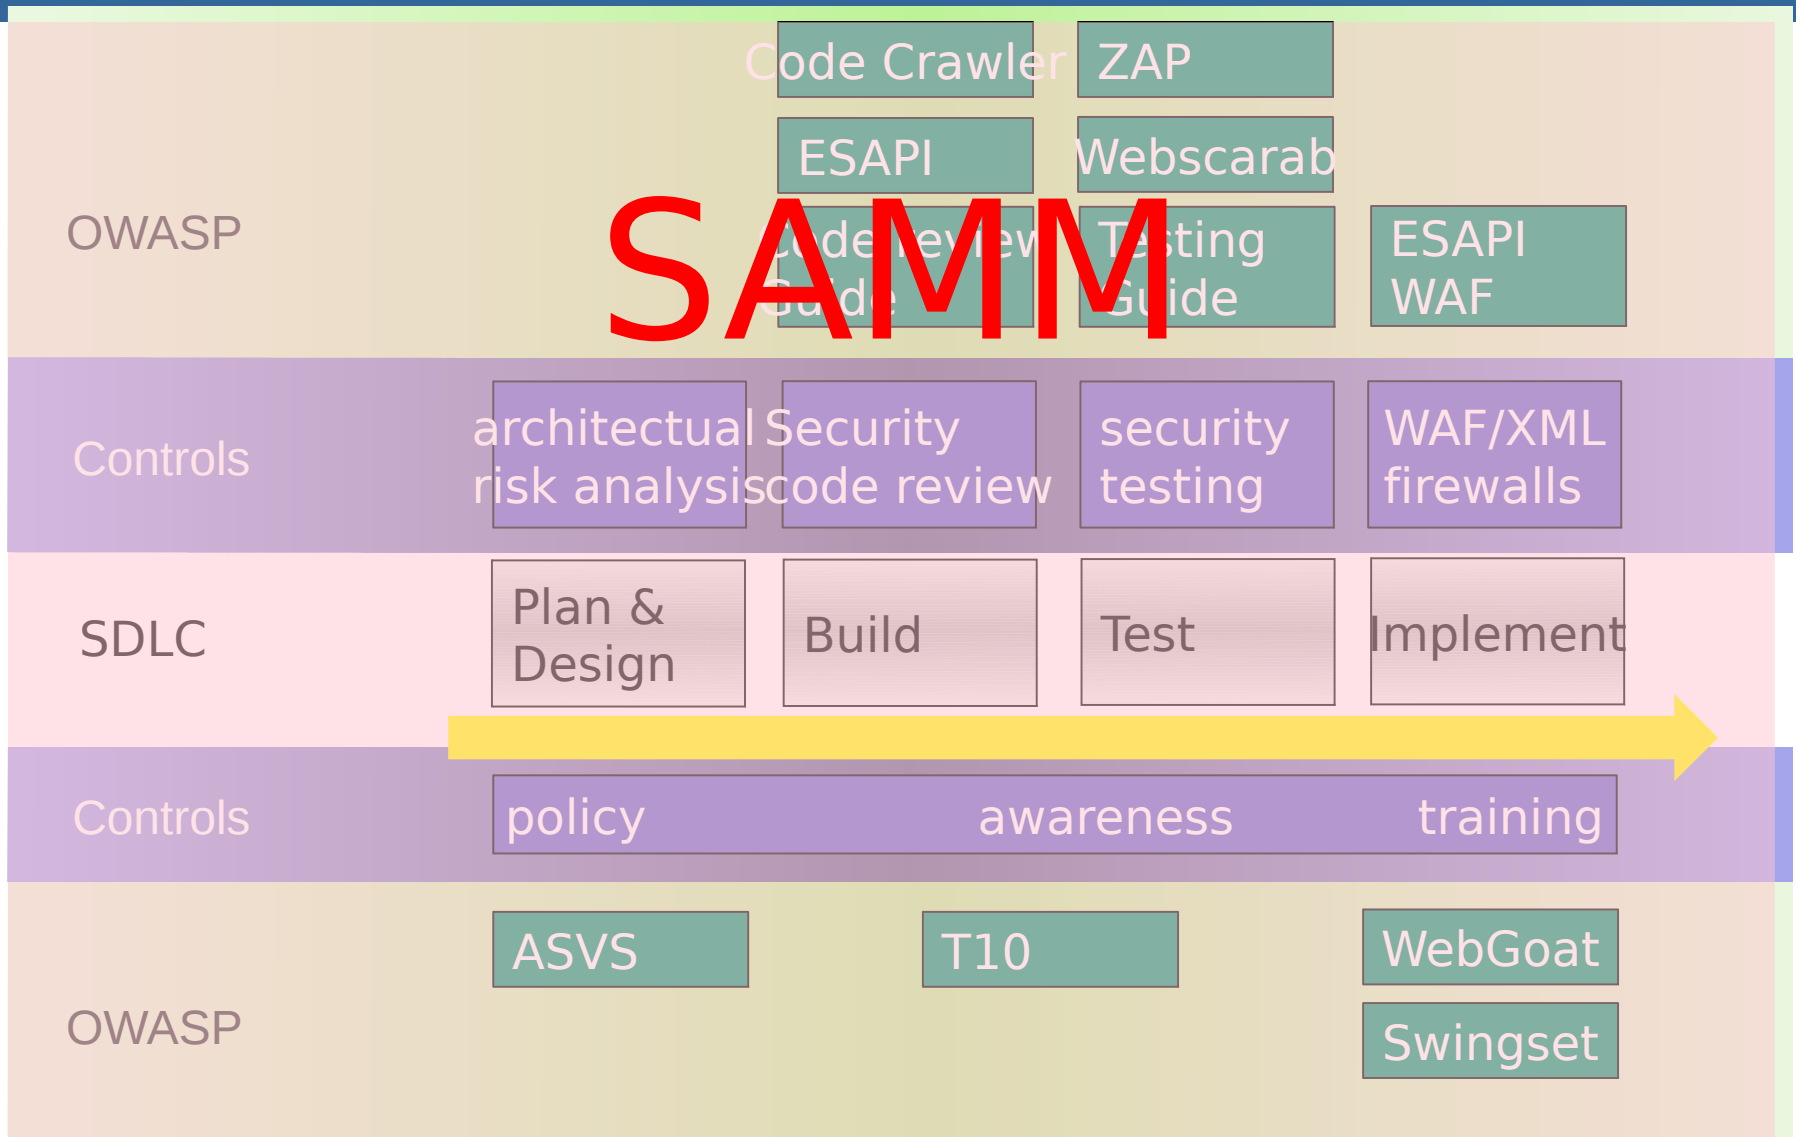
Code Crawler

ZAP

ESAPI

Webscarab

OWASP

SAMM

Code review Guide

Testing Guide

ESAPI WAF

Controls

architectual risk analysis

Security code review

security testing

WAF/XML firewalls

SDLC

Plan & Design

Build

Test

Implement

Controls

policy

awareness

training

ASVS

T10

WebGoat

Swingset

OWASP